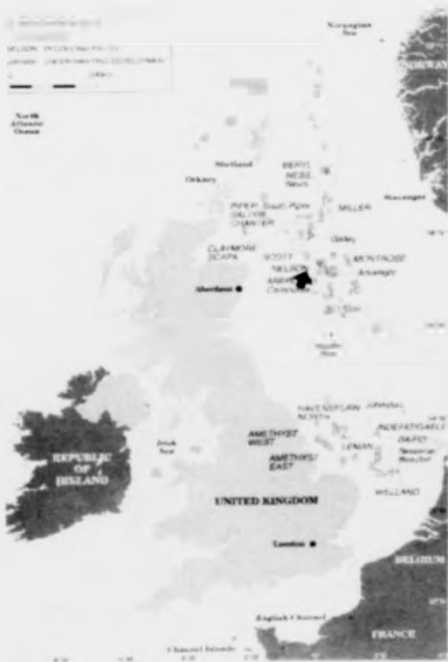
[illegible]
NELSON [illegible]
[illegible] UNDER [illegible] DEVELOPMENT

Norwegian Sea

NORWAY

North Atlantic Ocean

Shetland

Orkney

BERYL NESS Ninian

PIPER South Piper SALTIRE CHANTER

MILLER

Stavanger

CLAYMORE SCAPA

Galley

SCOTT

MONTROSE

NELSON

Arbroath

ARBROATH

Aberdeen

North Sea

RAVENSPURN NORTH

INDEFATIGABLE

AMETHYST WEST

LEMAN

AMETHYST EAST

REPUBLIC OF IRELAND

Irish Sea

UNITED KINGDOM

WELLAND

London

BELGIUM

English Channel

FRANCE

Channel Islands